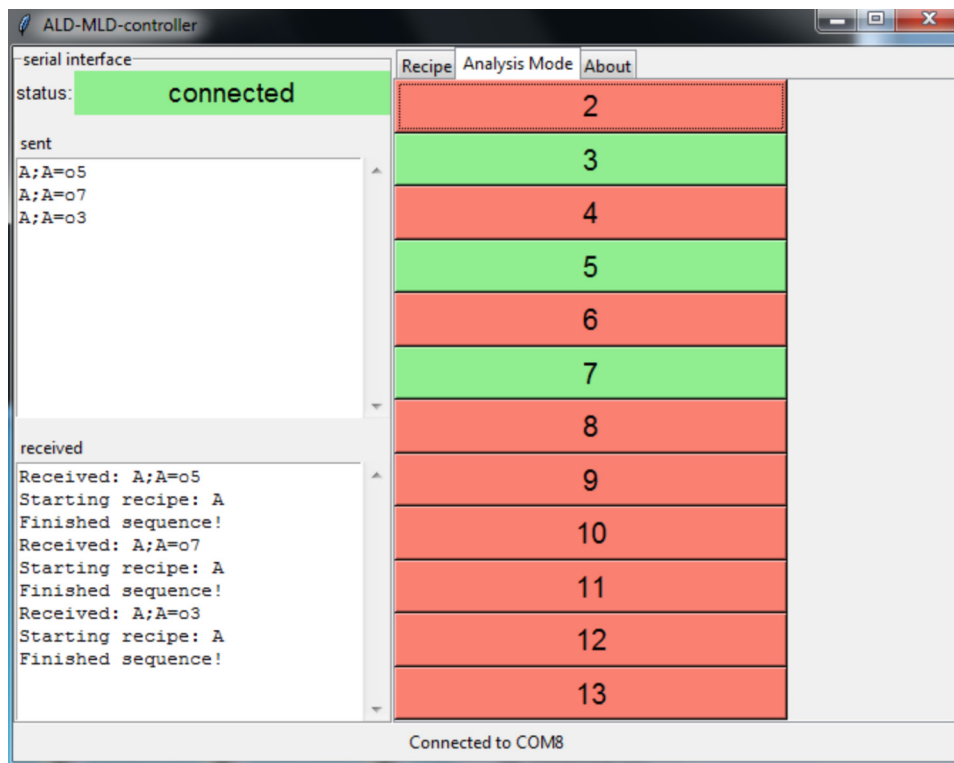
ALD-MLD-controller

serial interface

status: connected

sent

A;A=o5
A;A=o7
A;A=o3

received

Received: A;A=o5
Starting recipe: A
Finished sequence!
Received: A;A=o7
Starting recipe: A
Finished sequence!
Received: A;A=o3
Starting recipe: A
Finished sequence!

Recipe Analysis Mode About

2
3
4
5
6
7
8
9
10
11
12
13

Connected to COM8